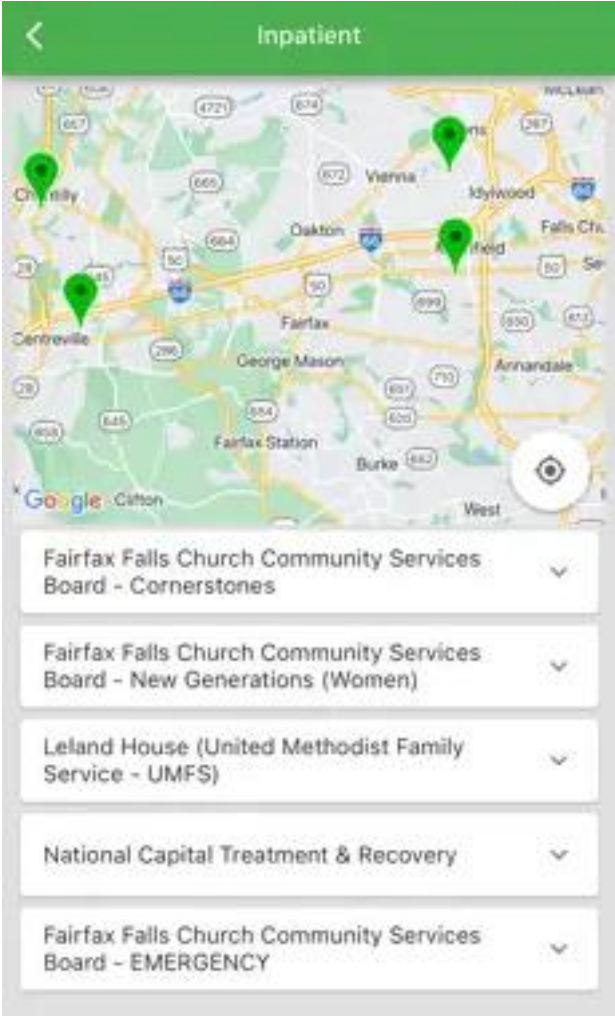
Inpatient

McLean
667
4721
674
267
Vienna
Chantilly
665
672
Idylwood
66
Falls Ch
Oakton
664
66
Merrifield
28
50
645
Se
50
66
699
650
613
Fairfax
Centreville
286
George Mason
Annandale
28
651
710
654
620
658
645
Fairfax Station
Burke
652
Google
Clifton
West

Fairfax Falls Church Community Services Board - Cornerstones

Fairfax Falls Church Community Services Board - New Generations (Women)

Leland House (United Methodist Family Service - UMFS)

National Capital Treatment & Recovery

Fairfax Falls Church Community Services Board - EMERGENCY